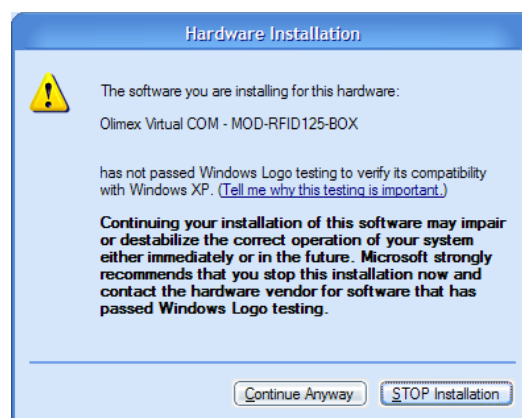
Hardware Installation

The software you are installing for this hardware:

Olimex Virtual COM - MOD-RFID125-BOX

has not passed Windows Logo testing to verify its compatibility with Windows XP. (Tell me why this testing is important.)

Continuing your installation of this software may impair or destabilize the correct operation of your system either immediately or in the future. Microsoft strongly recommends that you stop this installation now and contact the hardware vendor for software that has passed Windows Logo testing.

Continue Anyway

STOP Installation